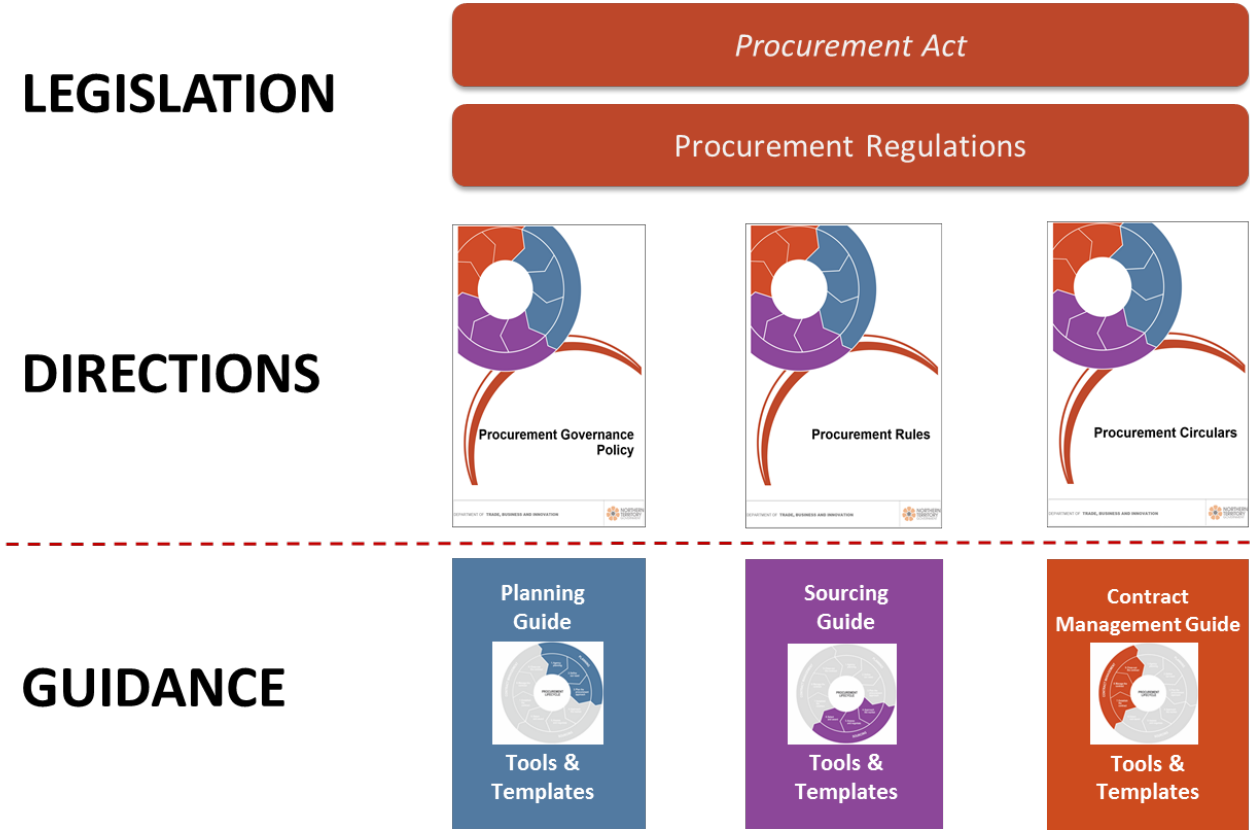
LEGISLATION

Procurement Act

Procurement Regulations

DIRECTIONS

Procurement Governance Policy

DEPARTMENT OF TRADE, BUSINESS AND INNOVATION

NORTHERN TERRITORY GOVERNMENT

Procurement Rules

DEPARTMENT OF TRADE, BUSINESS AND INNOVATION

NORTHERN TERRITORY GOVERNMENT

Procurement Circulars

DEPARTMENT OF TRADE, BUSINESS AND INNOVATION

NORTHERN TERRITORY GOVERNMENT

GUIDANCE

Planning Guide

PROCUREMENT LIFECYCLE

Tools & Templates

Sourcing Guide

PROCUREMENT LIFECYCLE

Tools & Templates

Contract Management Guide

PROCUREMENT LIFECYCLE

Tools & Templates